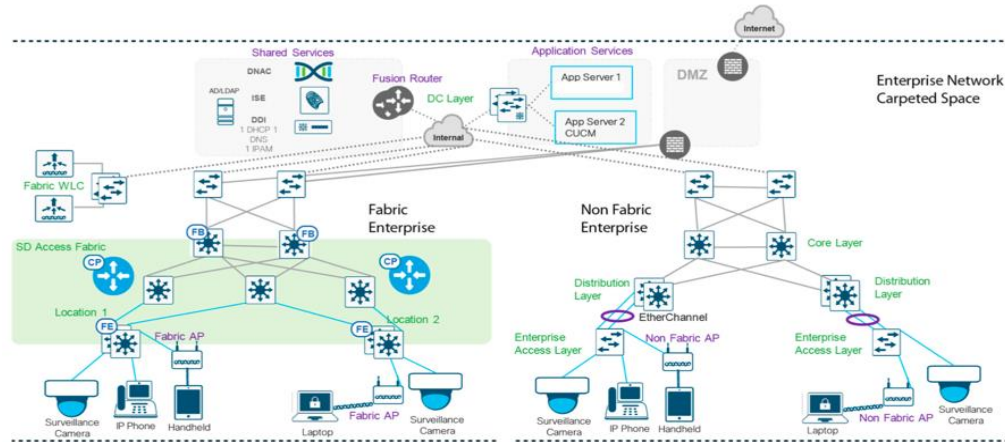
Internet

Shared Services

DNAC

AD/LDAP

ISE

DDI
1 DHCP 1
DNS
1 IPAM

Fusion Router

Application Services

DC Layer

App Server 1

App Server 2
CUCM

DMZ

Internal

Enterprise Network
Carpeted Space

Fabric WLC

Fabric
Enterprise

Non Fabric
Enterprise

FB

FB

SD Access Fabric

CP

CP

Core Layer

Distribution
Layer

Distribution
Layer

EtherChannel

Location 1

Location 2

FE

FE

Fabric AP

Enterprise
Access Layer

Non Fabric AP

Enterprise
Access Layer

Surveillance
Camera

IP Phone

Handheld

Laptop

Fabric AP

Surveillance
Camera

Surveillance
Camera

IP Phone

Handheld

Laptop

Non Fabric AP

Surveillance
Camera